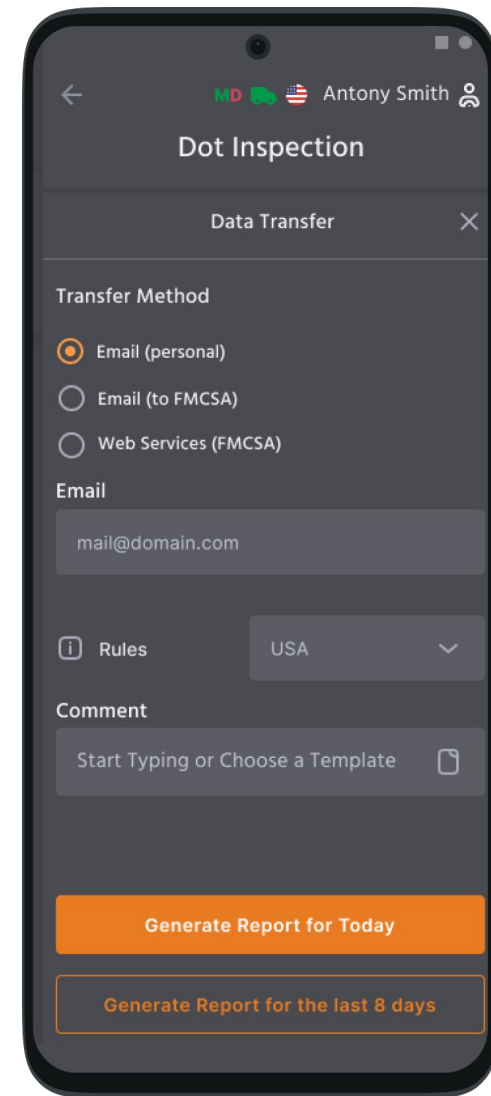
MD Antony Smith

Dot Inspection

Data Transfer

Transfer Method

Email (personal)

Email (to FMCSA)

Web Services (FMCSA)

Email

mail@domain.com

Rules

USA

Comment

Start Typing or Choose a Template

Generate Report for Today

Generate Report for the last 8 days